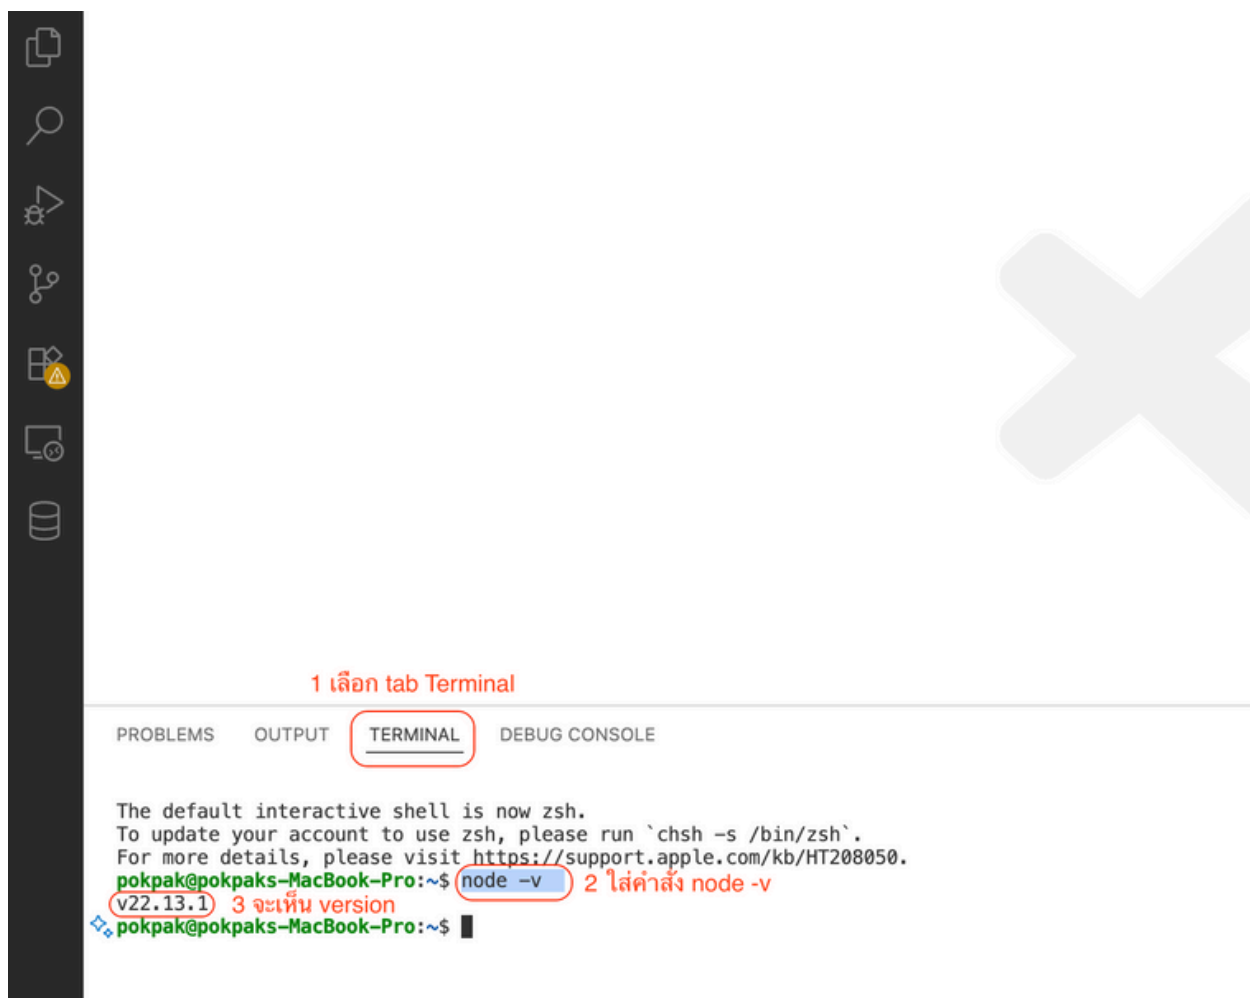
1 เลือก tab Terminal

PROBLEMS OUTPUT TERMINAL DEBUG CONSOLE

The default interactive shell is now zsh.
To update your account to use zsh, please run `chsh -s /bin/zsh`.
For more details, please visit https://support.apple.com/kb/HT208050.
pokpak@pokpaks-MacBook-Pro:~$ node -v 2 ใส่คำสั่ง node -v
v22.13.1 3 จะเห็น version
pokpak@pokpaks-MacBook-Pro:~$